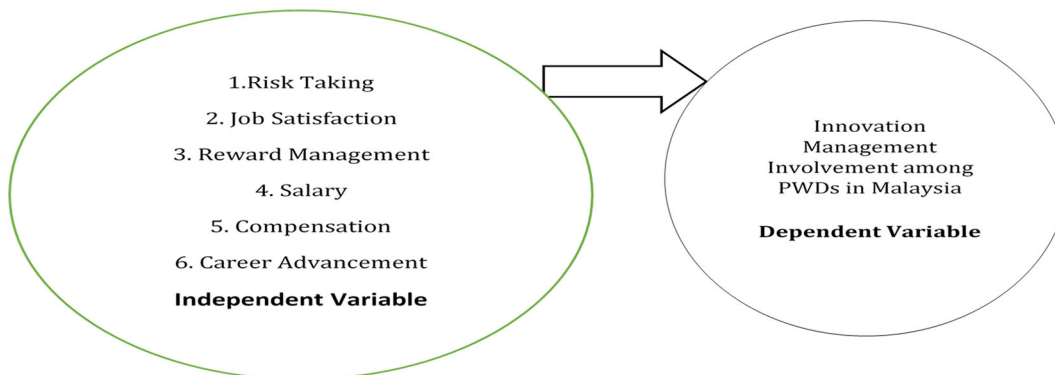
1.Risk Taking
2. Job Satisfaction
3. Reward Management
4. Salary
5. Compensation
6. Career Advancement
Independent Variable

Innovation Management Involvement among PWDs in Malaysia

Dependent Variable